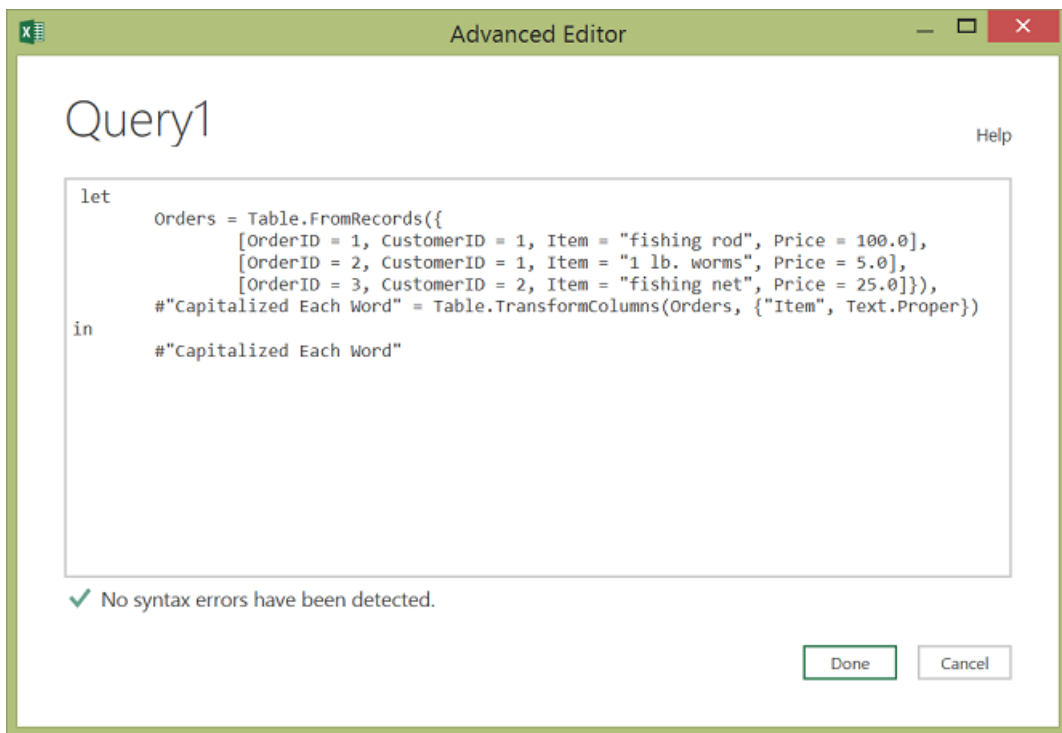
Advanced Editor

Query1

Help

let
Orders = Table.FromRecords({
[OrderID = 1, CustomerID = 1, Item = "fishing rod", Price = 100.0],
[OrderID = 2, CustomerID = 1, Item = "1 lb. worms", Price = 5.0],
[OrderID = 3, CustomerID = 2, Item = "fishing net", Price = 25.0]}),
#"Capitalized Each Word" = Table.TransformColumns(Orders, {"Item", Text.Proper})
in
#"Capitalized Each Word"

No syntax errors have been detected.

Done

Cancel